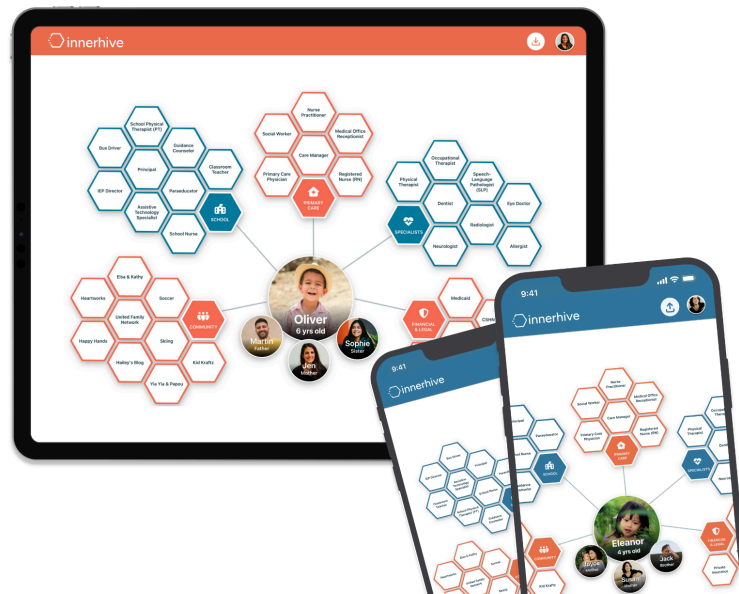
innerhive

School Physical Therapist (PT)
Guidance Counselor
Bus Driver
Principal
Classroom Teacher
IEP Director
Paraeducator
Assistive Technology Specialist
SCHOOL
School Nurse

Nurse Practitioner
Social Worker
Medical Office Receptionist
Care Manager
Primary Care Physician
Registered Nurse (RN)
PRIMARY CARE

Occupational Therapist
Physical Therapist
Speech-Language Pathologist (SLP)
Dentist
Eye Doctor
SPECIALISTS
Radiologist
Neurologist
Allergist

Elsa & Kathy
Heartworks
Soccer
United Family Network
COMMUNITY
Happy Hands
Skiing
Hailey's Blog
Kid Kraftz
Yia Yia & Papou

Oliver
6 yrs old
Martin
Father
Jen
Mother
Sophie
Sister

FINANCIAL & LEGAL
Medicaid
CSHC

9:41
innerhive

9:41
innerhive

Nurse Practitioner
Social Worker
Medical Office Receptionist
Care Manager
Primary Care Physician
Registered Nurse (RN)
PRIMARY CARE
Physical Therapist
SPECIALISTS
SCHOOL
COMMUNITY
Eleanor
4 yrs old
Jack
Brother
Susan
Mother
FINANCIAL & LEGAL
Private Insurance